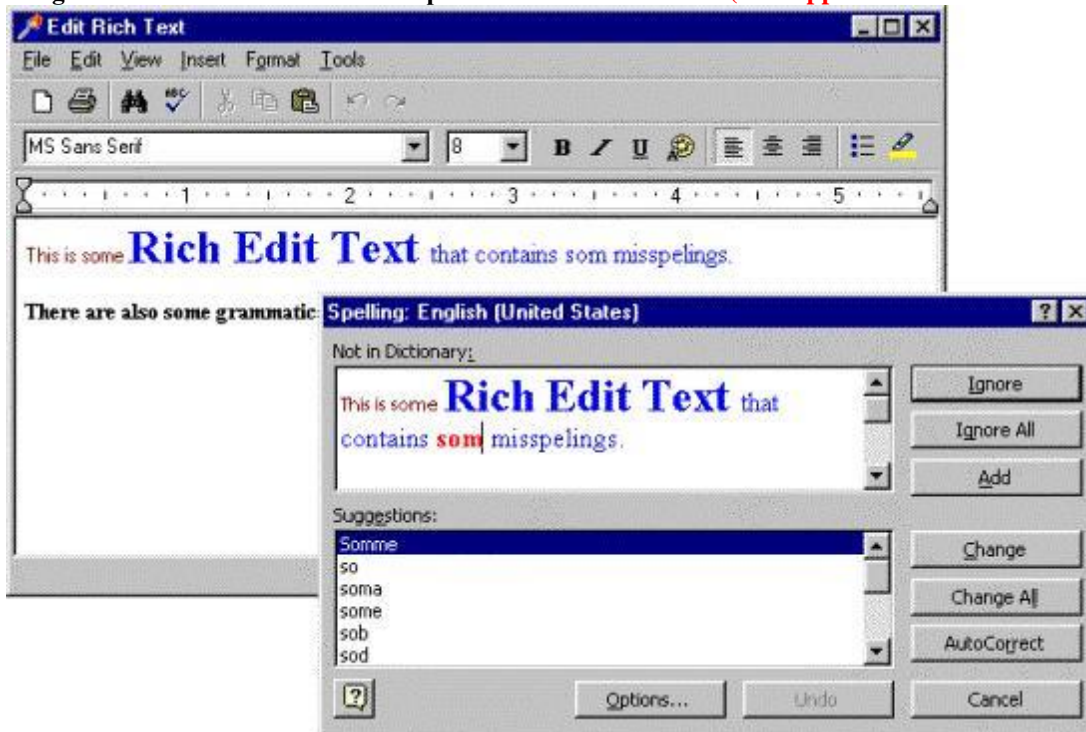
Edit Rich Text

File Edit View Insert Format Tools

MS Sans Serif

8

B I U

1 2 3 4 5

This is some Rich Edit Text that contains som misspelings.

There are also some grammatic

Spelling: English (United States)

Not in Dictionary:

This is some Rich Edit Text that contains som misspelings.

Ignore

Ignore All

Add

Suggestions:

Somme
so
soma
some
sob
sod

Change

Change All

AutoCorrect

Options...

Undo

Cancel